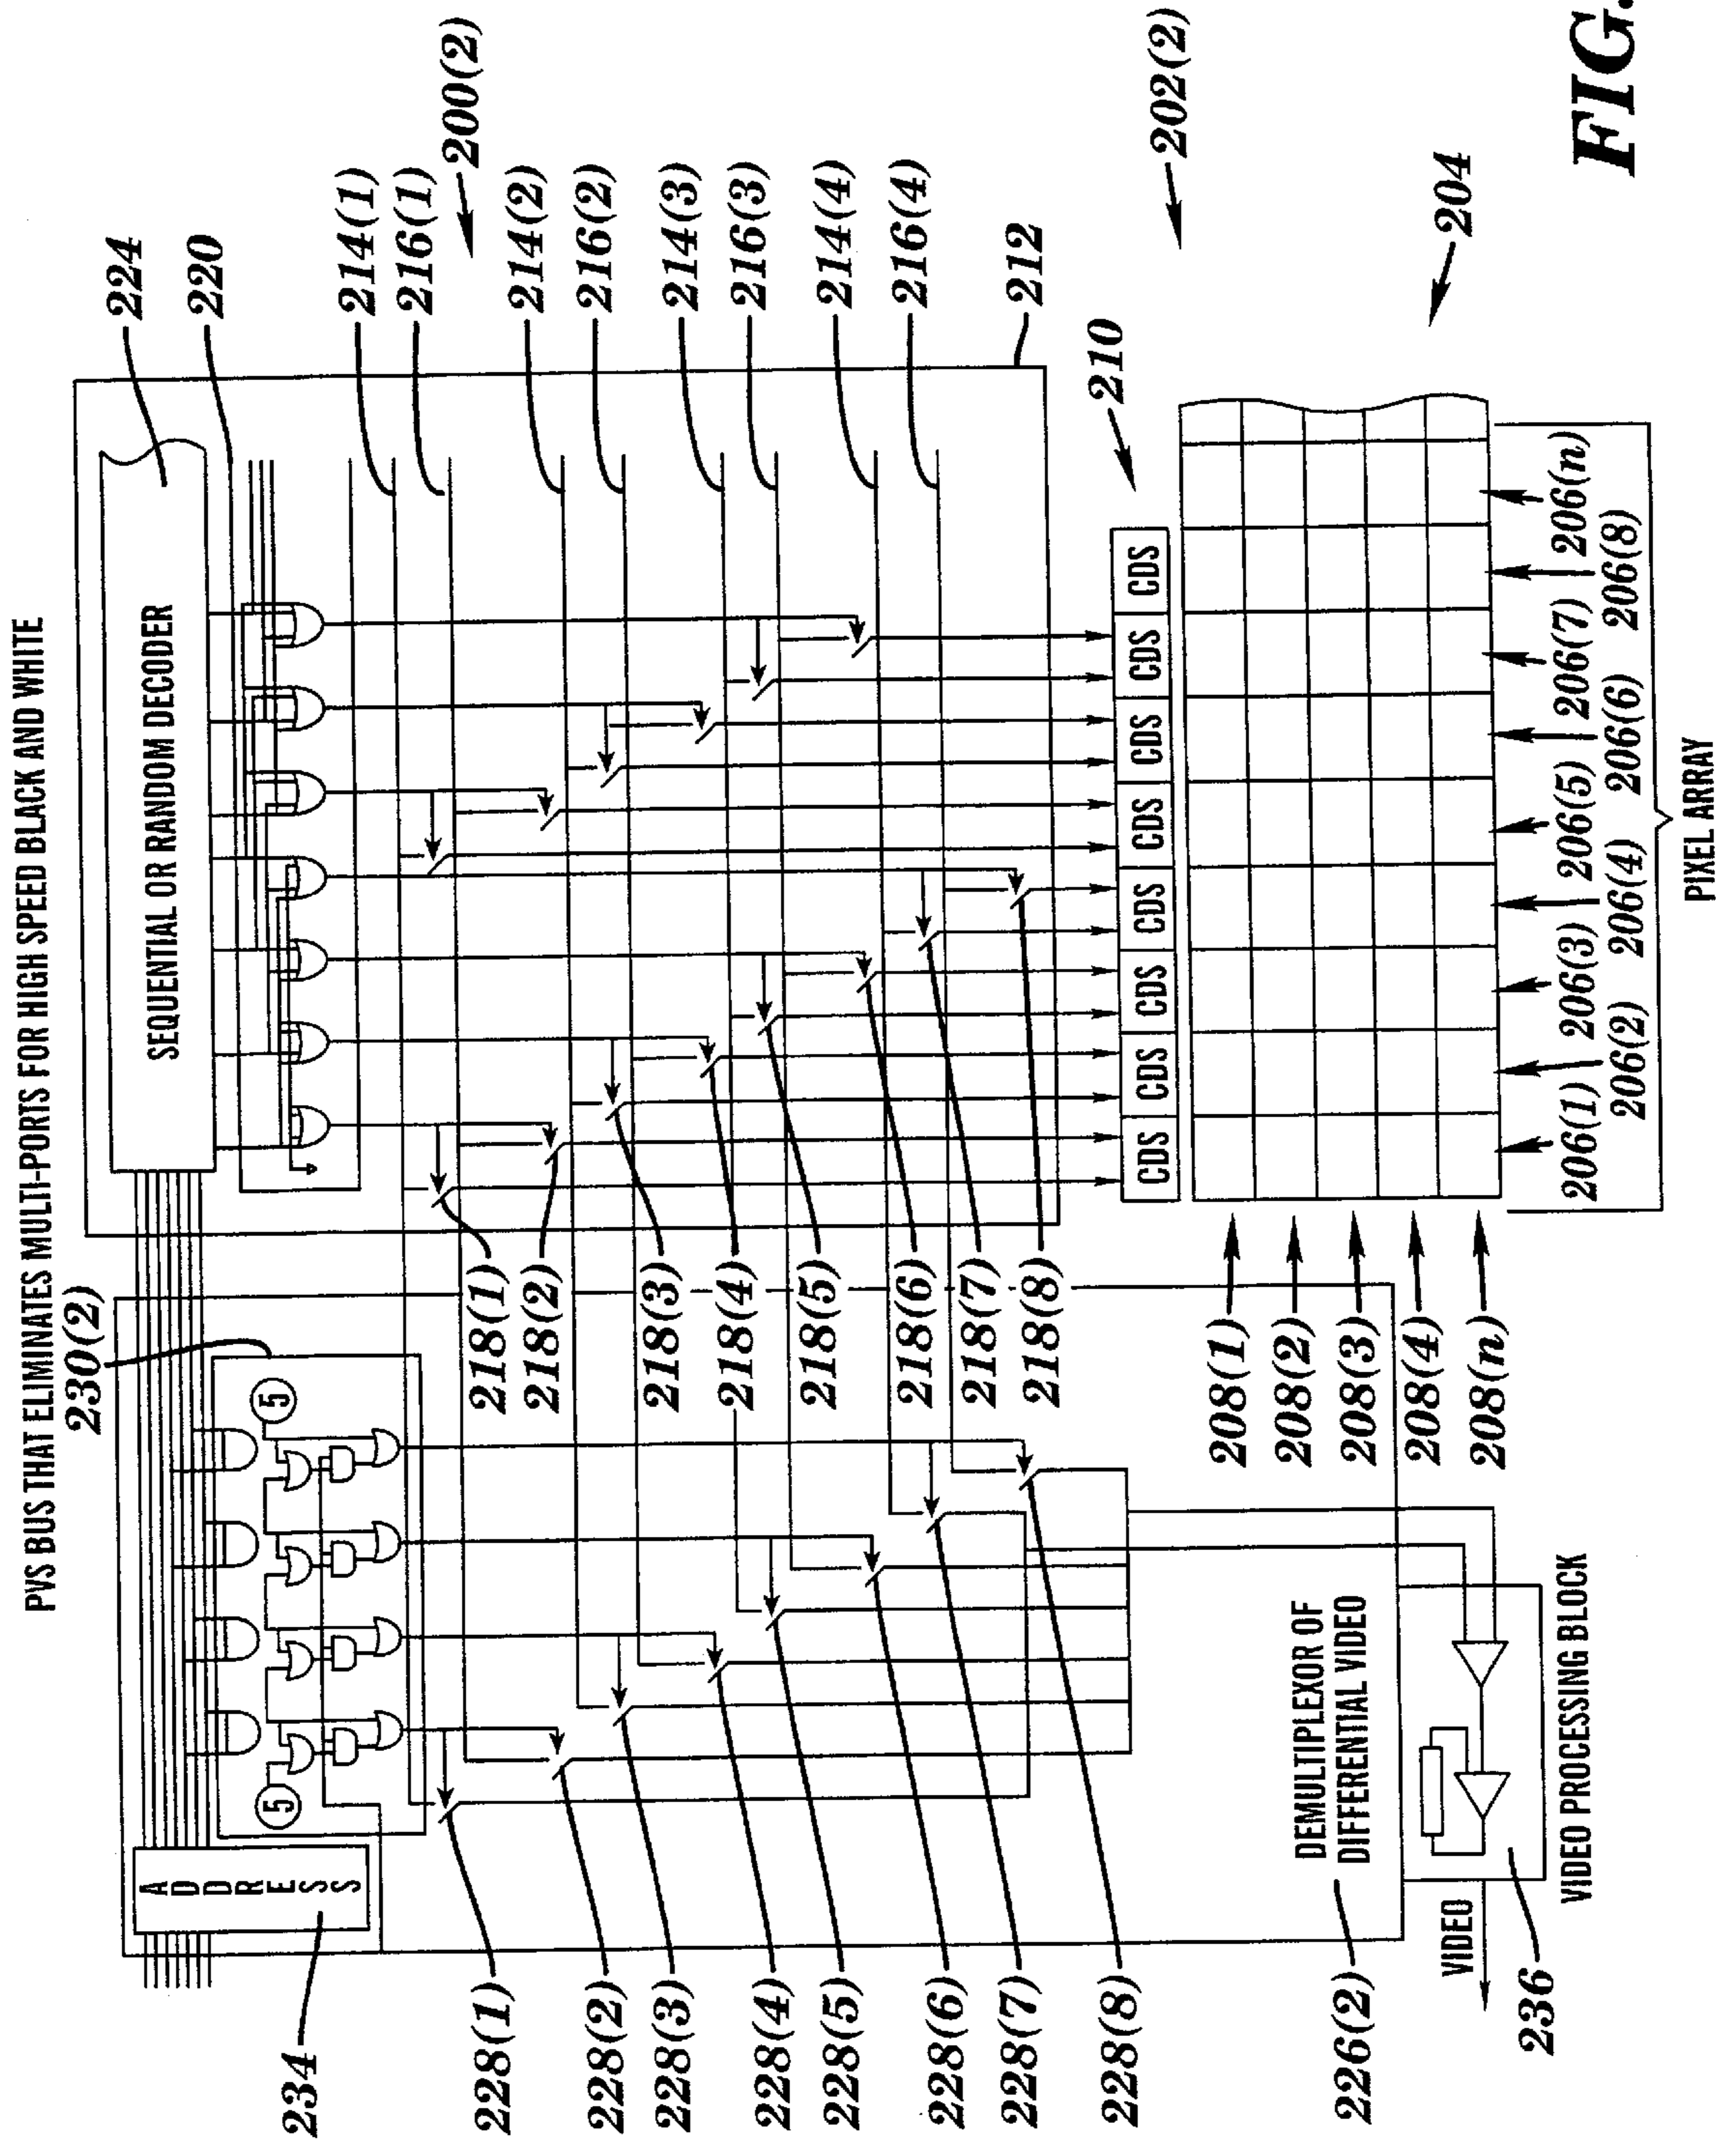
PVS BUS THAT ELIMINATES MULTI-PORTS FOR HIGH SPEED BLACK AND WHITE

FIG.

224
220
214(1)
216(1)
200(2)
214(2)
216(2)
214(3)
216(3)
214(4)
216(4)
212
202(2)
204
210

SEQUENTIAL OR RANDOM DECODER

CDS
CDS
CDS
CDS
CDS
CDS
CDS
CDS
CDS

206(1)
206(2)
206(3)
206(4)
206(5)
206(6)
206(7)
206(8)
206(n)
PIXEL ARRAY

230(2)
218(1)
218(2)
218(3)
218(4)
218(5)
218(6)
218(7)
218(8)

208(1)
208(2)
208(3)
208(4)
208(n)

5
5

ADDRESS

DEMULTIPLEXOR OF DIFFERENTIAL VIDEO
VIDEO PROCESSING BLOCK
VIDEO

234
228(1)
228(2)
228(3)
228(4)
228(5)
228(6)
228(7)
228(8)
226(2)
236